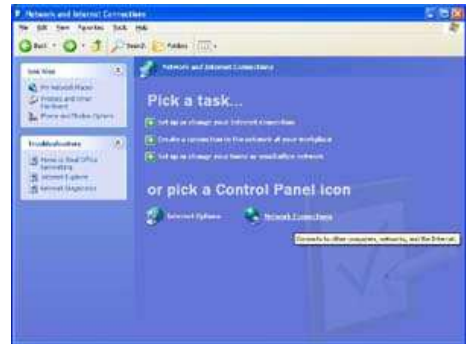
Network and Internet Connections

File Edit View Favorites Tools Help

Back Search Folders

See Also

My Network Places

Printers and Other Hardware

Phone and Modem Options

Troubleshooters

Home or Small Office Networking

Internet Explorer

Network Diagnostics

Network and Internet Connections

Pick a task...

Set up or change your Internet connection

Create a connection to the network at your workplace

Set up or change your home or small office network

or pick a Control Panel icon

Internet Options

Network Connections

Connects to other computers, networks, and the Internet.